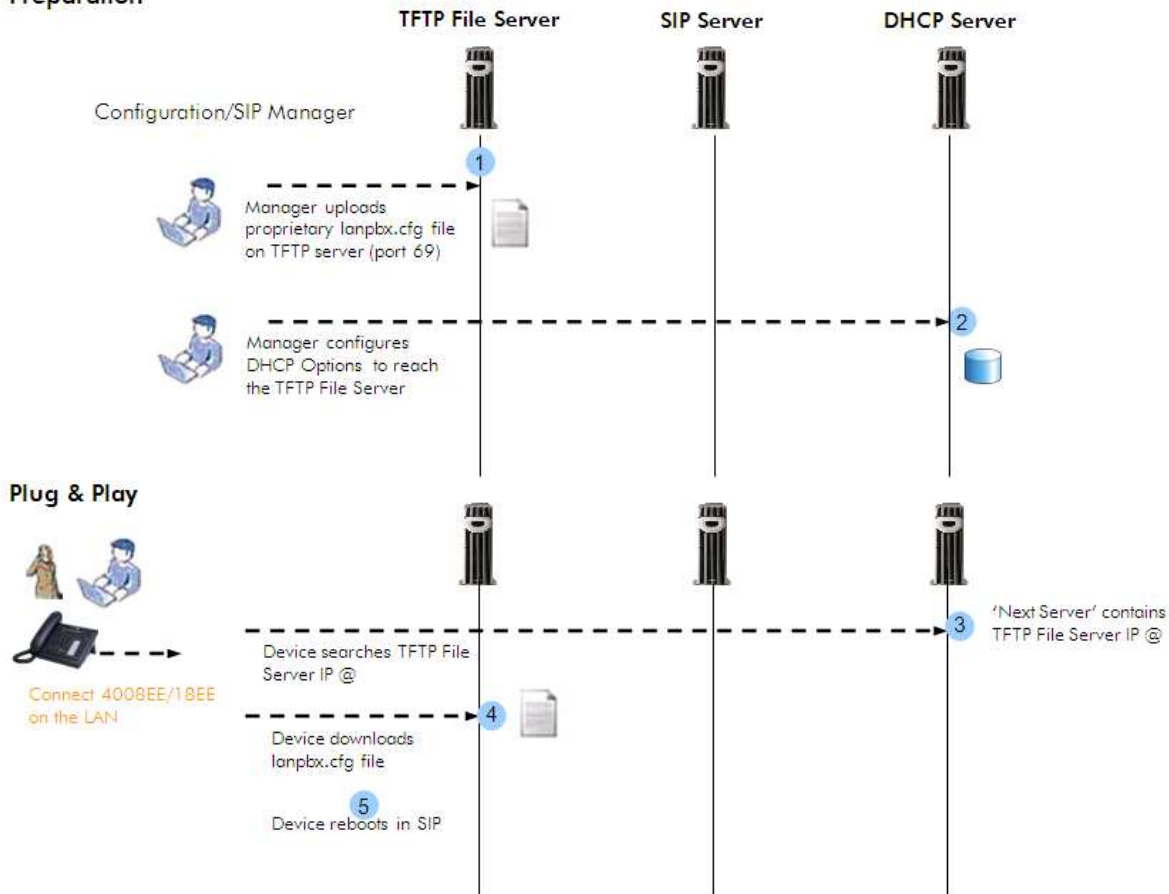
Preparation

TFTP File Server

SIP Server

DHCP Server

Configuration/SIP Manager

1

Manager uploads proprietary lanpbx.cfg file on TFTP server (port 69)

2

Manager configures DHCP Options to reach the TFTP File Server

Plug & Play

3

'Next Server' contains TFTP File Server IP @

Device searches TFTP File Server IP @

Connect 4008EE/18EE on the LAN

4

Device downloads lanpbx.cfg file

5

Device reboots in SIP